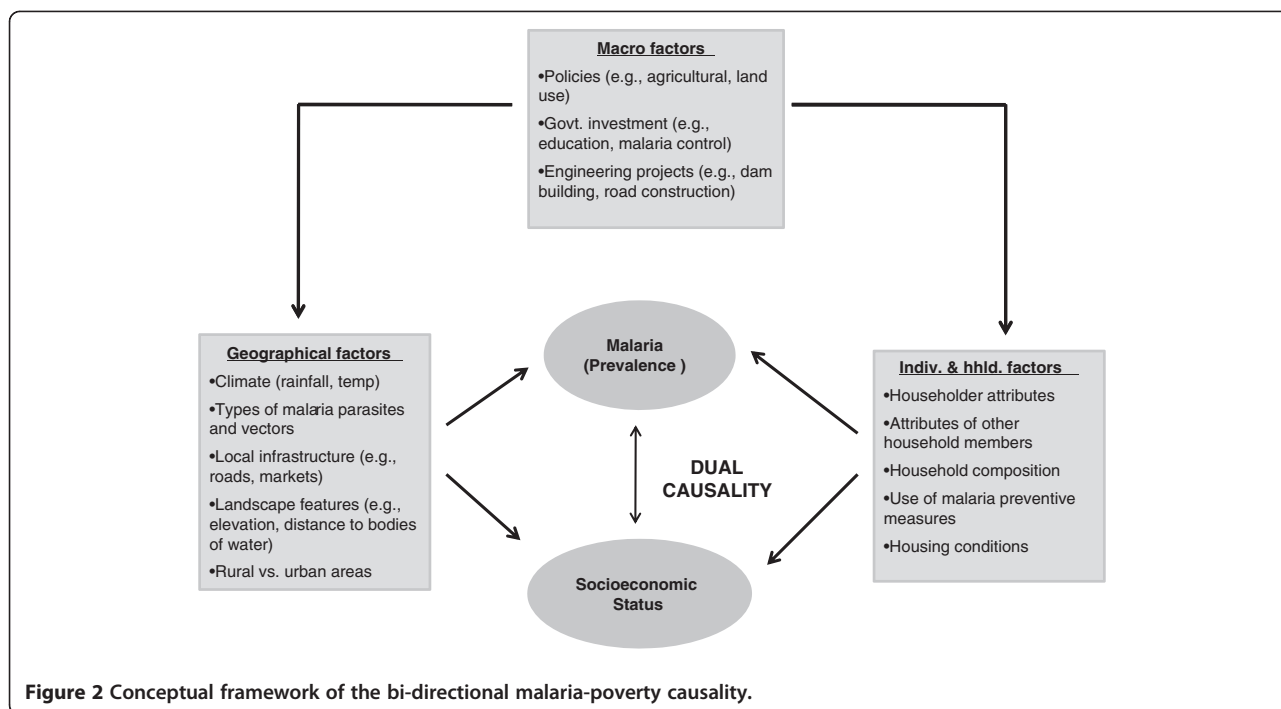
Macro factors

•Policies (e.g., agricultural, land use)

•Govt. investment (e.g., education, malaria control)

•Engineering projects (e.g., dam building, road construction)

Geographical factors

•Climate (rainfall, temp)

•Types of malaria parasites and vectors

•Local infrastructure (e.g., roads, markets)

•Landscape features (e.g., elevation, distance to bodies of water)

•Rural vs. urban areas

Malaria (Prevalence )

DUAL CAUSALITY

Socioeconomic Status

Indiv. & hhld. factors

•Householder attributes

•Attributes of other household members

•Household composition

•Use of malaria preventive measures

•Housing conditions

Figure 2 Conceptual framework of the bi-directional malaria-poverty causality.